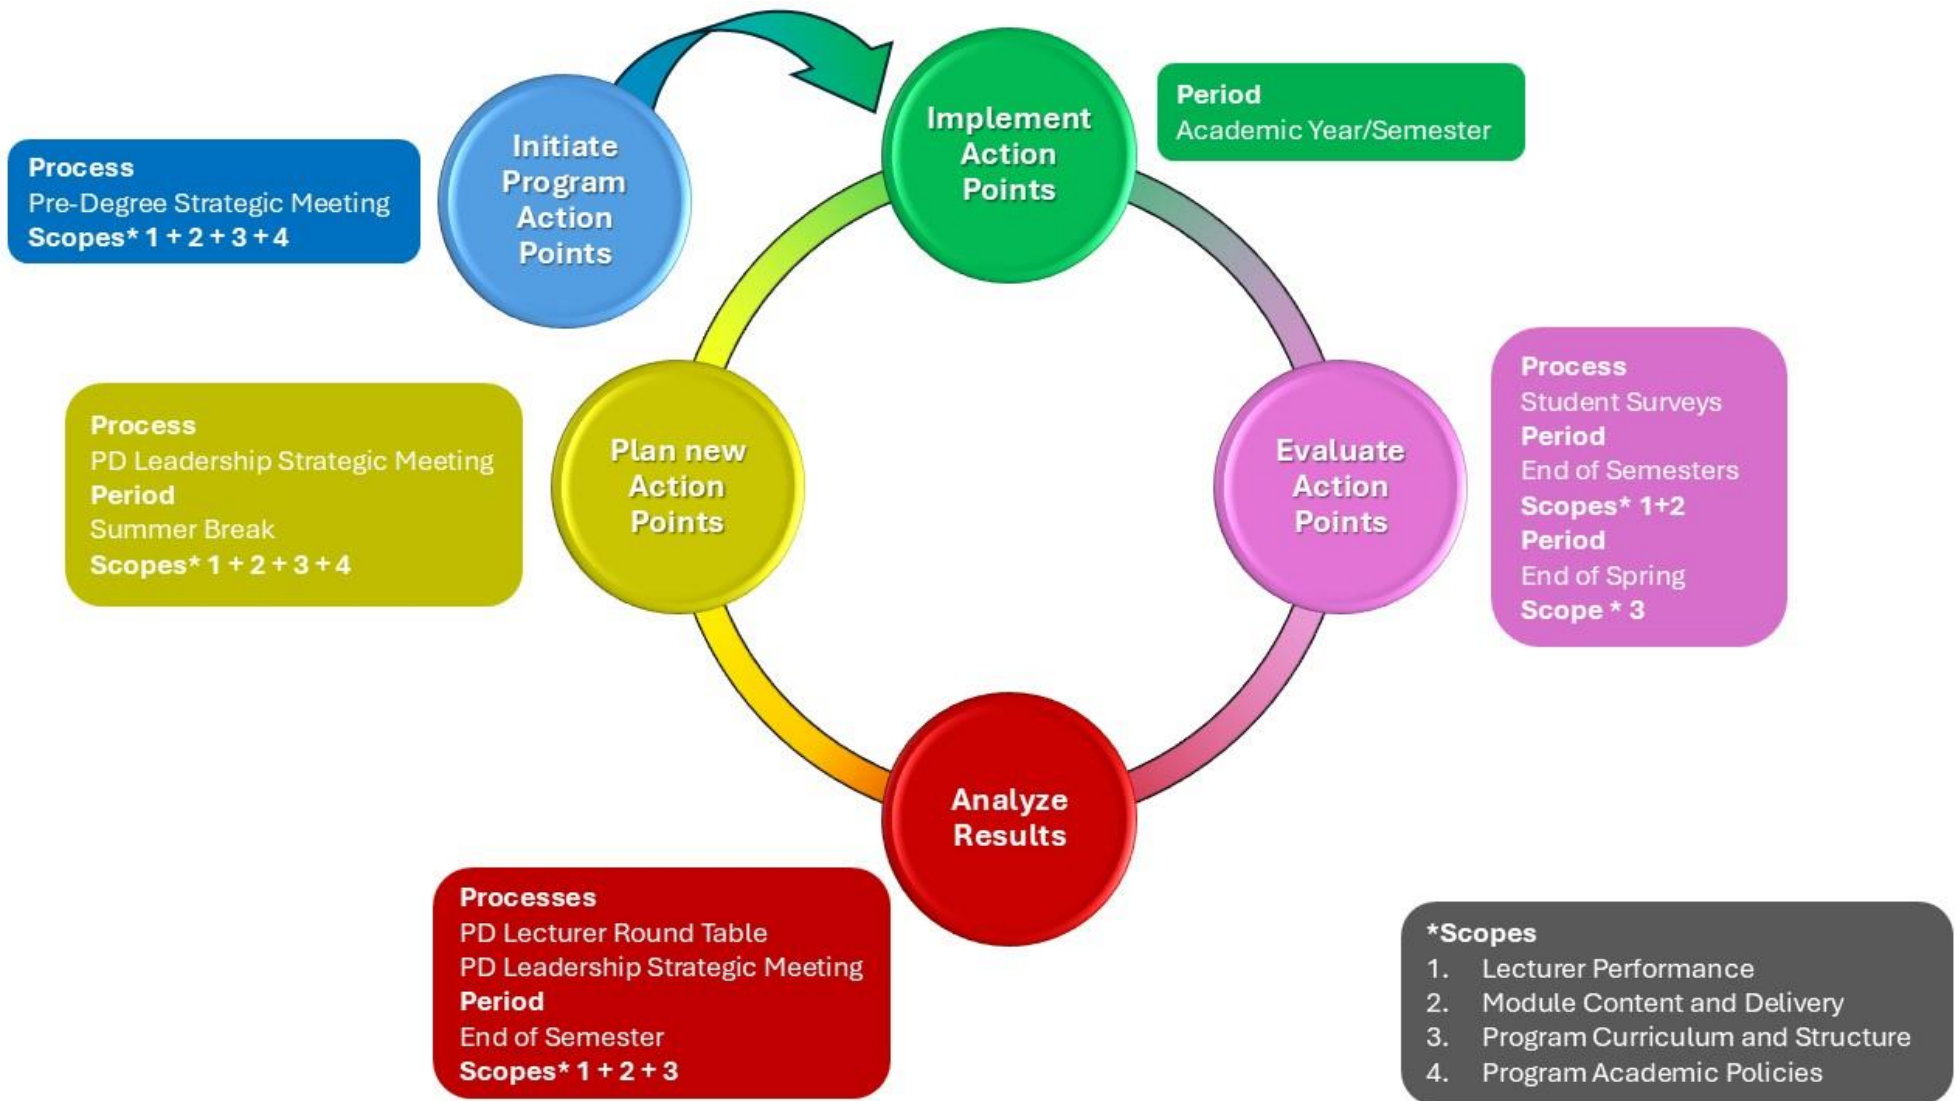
Process
Pre-Degree Strategic Meeting
Scopes* 1 + 2 + 3 + 4

Initiate Program Action Points

Implement Action Points

Period
Academic Year/Semester

Process
PD Leadership Strategic Meeting
Period
Summer Break
Scopes* 1 + 2 + 3 + 4

Plan new Action Points

Evaluate Action Points

Process
Student Surveys
Period
End of Semesters
Scopes* 1+2
Period
End of Spring
Scope * 3

Analyze Results

Processes
PD Lecturer Round Table
PD Leadership Strategic Meeting
Period
End of Semester
Scopes* 1 + 2 + 3

*Scopes
1. Lecturer Performance
2. Module Content and Delivery
3. Program Curriculum and Structure
4. Program Academic Policies